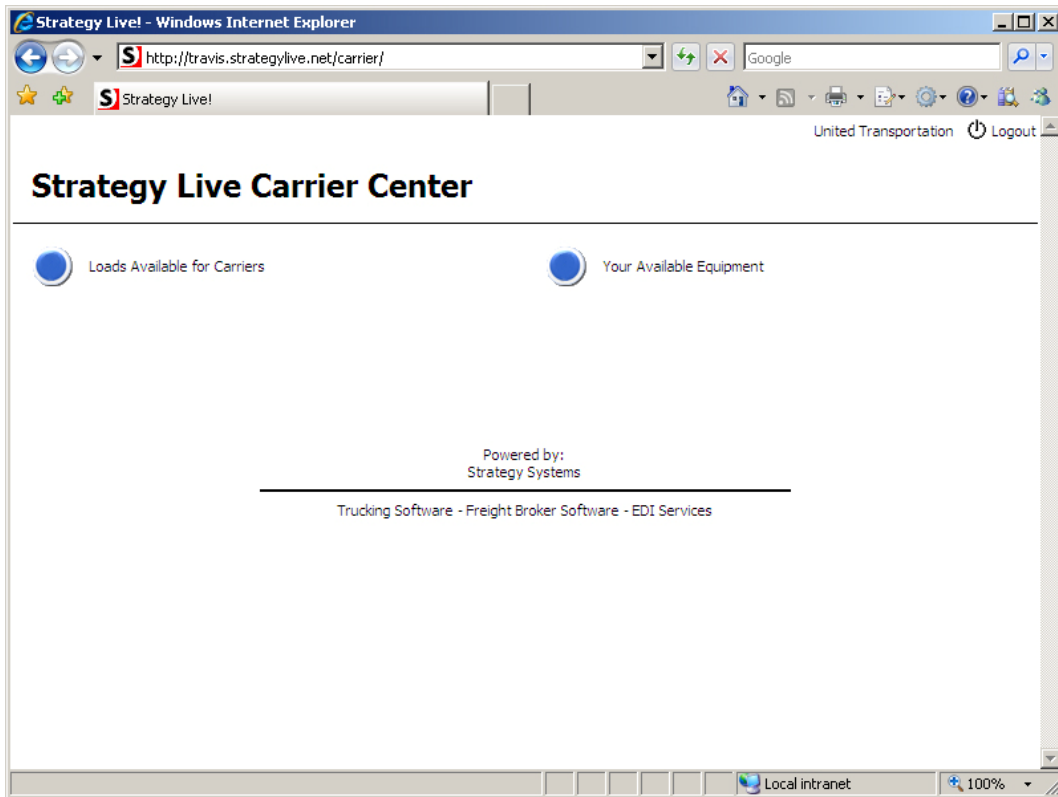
Strategy Live! - Windows Internet Explorer

http://travis.strategylive.net/carrier/

Google

Strategy Live!

United Transportation Logout

Strategy Live Carrier Center

Loads Available for Carriers

Your Available Equipment

Powered by:
Strategy Systems

Trucking Software - Freight Broker Software - EDI Services

Local intranet

100%